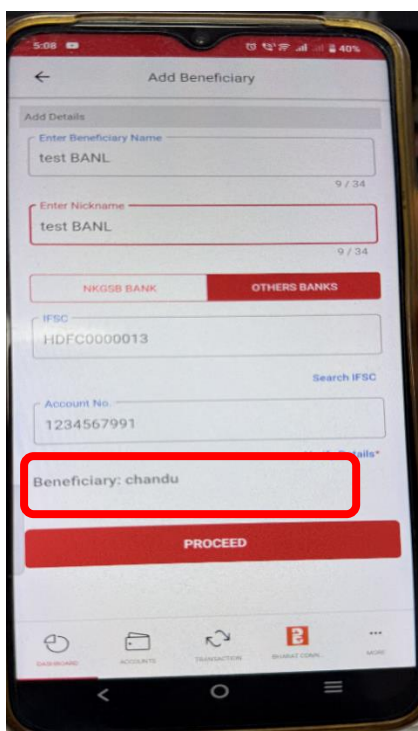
5:08 40%

Add Beneficiary

Add Details

Enter Beneficiary Name
test BANL
9 / 34

Enter Nickname
test BANL
9 / 34

NKGSB BANK
OTHERS BANKS

IFSC
HDFC0000013

Search IFSC

Account No.
1234567991

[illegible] Details*

Beneficiary: chandu

PROCEED

DASHBOARD
ACCOUNTS
TRANSACTION
BHARAT CONN.
MORE